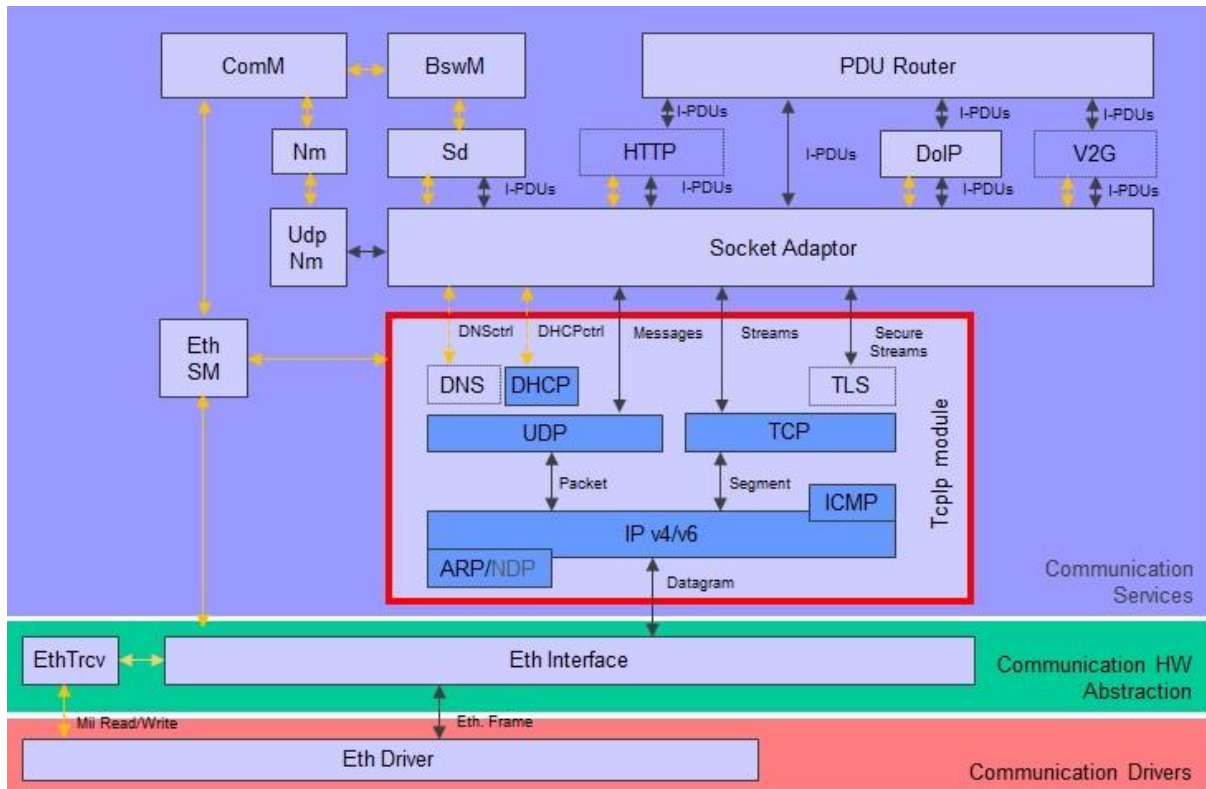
ComM
BswM
PDU Router
I-PDUs
I-PDUs
I-PDUs
Nm
Sd
HTTP
I-PDUs
DoIP
V2G
I-PDUs
I-PDUs
I-PDUs
I-PDUs
Udp Nm
Socket Adaptor
Eth SM
DNSctrl
DHCPctrl
Messages
Streams
Secure Streams
DNS
DHCP
TLS
UDP
TCP
TcpIp module
Packet
Segment
ICMP
IP v4/v6
ARP/NDP
Datagram
Communication Services
EthTrcv
Eth Interface
Communication HW Abstraction
Mii Read/Write
Eth. Frame
Eth Driver
Communication Drivers